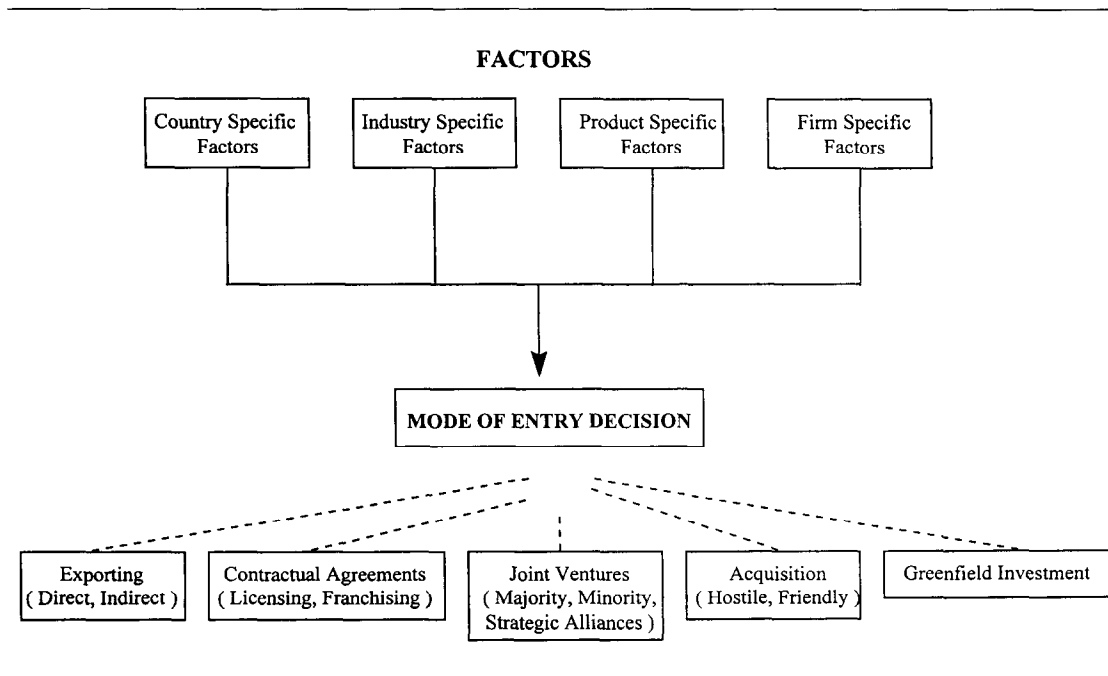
FACTORS

Country Specific Factors

Industry Specific Factors

Product Specific Factors

Firm Specific Factors

MODE OF ENTRY DECISION

Exporting ( Direct, Indirect )

Contractual Agreements ( Licensing, Franchising )

Joint Ventures ( Majority, Minority, Strategic Alliances )

Acquisition ( Hostile, Friendly )

Greenfield Investment